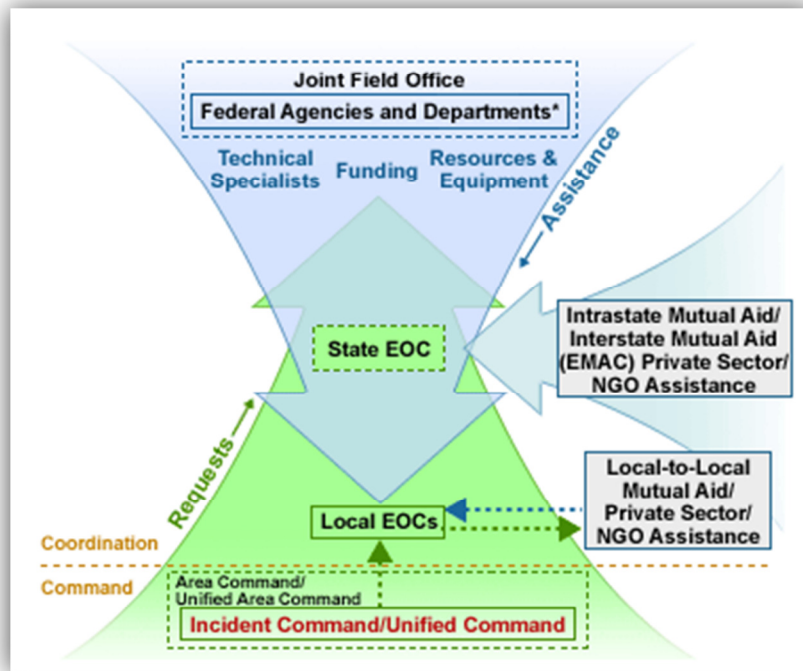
Joint Field Office

Federal Agencies and Departments*

Technical Specialists

Funding

Resources & Equipment

Assistance

State EOC

Intrastate Mutual Aid/ Interstate Mutual Aid (EMAC) Private Sector/ NGO Assistance

Requests

Local EOCs

Local-to-Local Mutual Aid/ Private Sector/ NGO Assistance

Coordination

Command

Area Command/ Unified Area Command

Incident Command/Unified Command